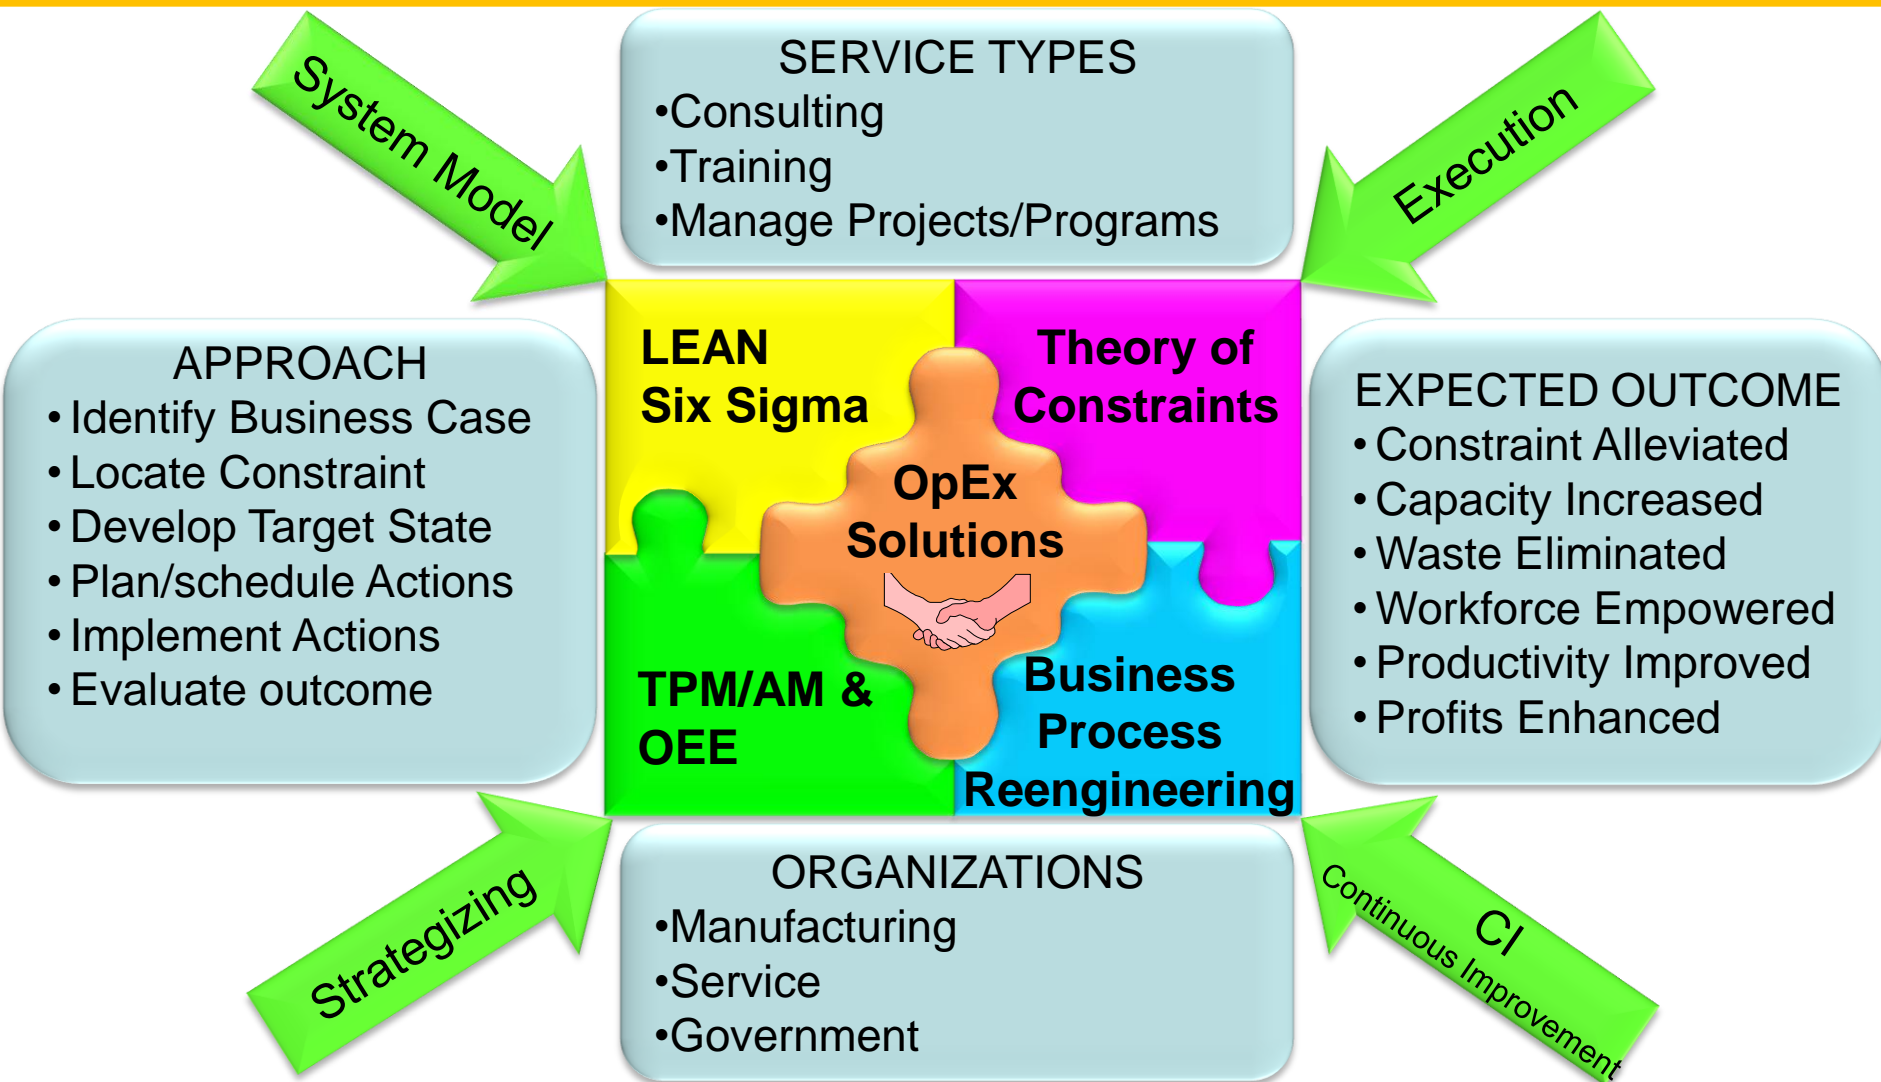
System Model

SERVICE TYPES
•Consulting
•Training
•Manage Projects/Programs

Execution

APPROACH
• Identify Business Case
• Locate Constraint
• Develop Target State
• Plan/schedule Actions
• Implement Actions
• Evaluate outcome

LEAN
Six Sigma

Theory of Constraints

OpEx Solutions

TPM/AM & OEE

Business Process Reengineering

EXPECTED OUTCOME
• Constraint Alleviated
• Capacity Increased
• Waste Eliminated
• Workforce Empowered
• Productivity Improved
• Profits Enhanced

Strategizing

ORGANIZATIONS
•Manufacturing
•Service
•Government

CI
Continuous Improvement